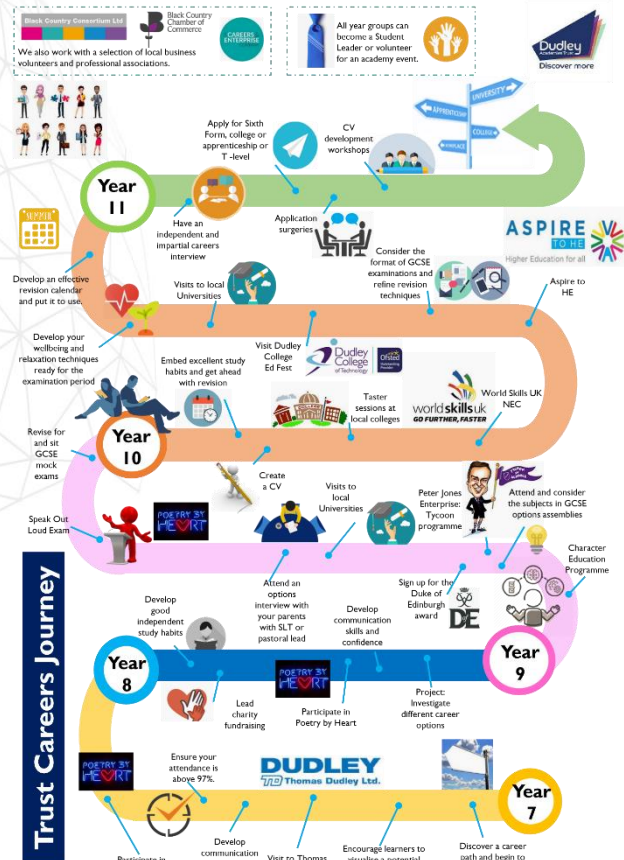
Black Country Consortium Ltd
Black Country Chamber of Commerce
CAREERS ENTERPRISE
We also work with a selection of local business volunteers and professional associations.

All year groups can become a Student Leader or volunteer for an academy event.

Dudley Academies Trust
Discover more

UNIVERSITY
APPRENTICESHIP
COLLEGE
WORKPLACE

Apply for Sixth Form, college or apprenticeship or T -level

CV development workshops

Year 11

Have an independent and impartial careers interview

Application surgeries

ASPIRE TO HE
Higher Education for all

Develop an effective revision calendar and put it to use.

Visits to local Universities

Consider the format of GCSE examinations and refine revision techniques

Aspire to HE

Develop your wellbeing and relaxation techniques ready for the examination period

Visit Dudley College Ed Fest

Dudley College of Technology
Ofsted

Embed excellent study habits and get ahead with revision

Taster sessions at local colleges

worldskillsuk
GO FURTHER, FASTER

World Skills UK NEC

Revise for and sit GCSE mock exams

Year 10

Create a CV

Visits to local Universities

Peter Jones Enterprise: Tycoon programme

Attend and consider the subjects in GCSE options assemblies

Speak Out Loud Exam

POETRY BY HEART

Character Education Programme

Attend an options interview with your parents with SLT or pastoral lead

Develop good independent study habits

Develop communication skills and confidence

Sign up for the Duke of Edinburgh award

DE

Year 8

POETRY BY HEART

Year 9

Lead charity fundraising

Participate in Poetry by Heart

Project: Investigate different career options

Trust Careers Journey

POETRY BY HEART

Ensure your attendance is above 97%.

DUDLEY
Thomas Dudley Ltd.

Year 7

Participate in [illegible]

Develop communication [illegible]

Visit to Thomas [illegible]

Encourage learners to visualise a potential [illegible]

Discover a career path and begin to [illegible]